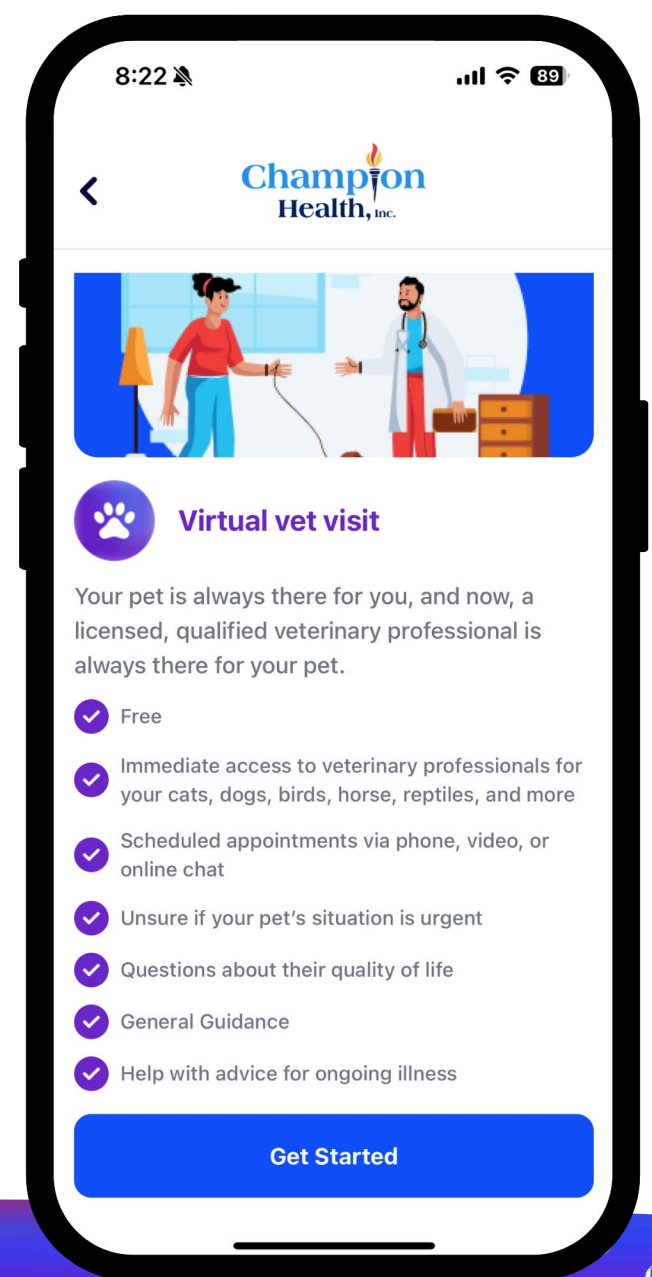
8:22

89

Champion Health, Inc.

Virtual vet visit

Your pet is always there for you, and now, a licensed, qualified veterinary professional is always there for your pet.

Free

Immediate access to veterinary professionals for your cats, dogs, birds, horse, reptiles, and more

Scheduled appointments via phone, video, or online chat

Unsure if your pet's situation is urgent

Questions about their quality of life

General Guidance

Help with advice for ongoing illness

Get Started